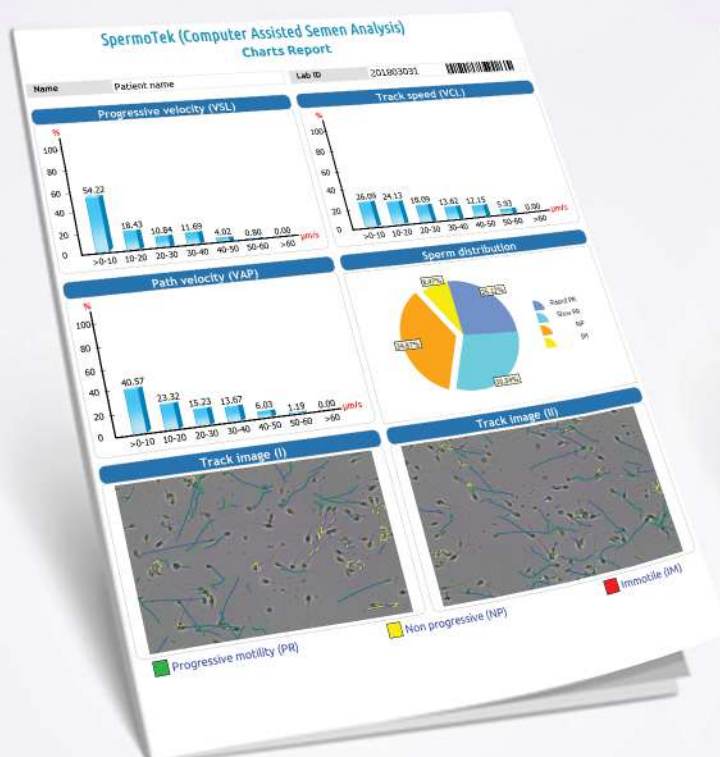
SpermoTek (Computer Assisted Semen Analysis)
Charts Report

Name Patient name Lab ID 201803031

Progressive velocity (VSL)

%
100
80
60
40
20
0

54.22 18.43 10.84 11.69 4.02 0.80 0.00 µm/s
>0-10 10-20 20-30 30-40 40-50 50-60 >60

Track speed (VCL)

%
100
80
60
40
20
0

26.09 24.13 18.09 13.62 12.15 5.93 0.00 µm/s
>0-10 10-20 20-30 30-40 40-50 50-60 >60

Path velocity (VAP)

%
100
80
60
40
20
0

40.57 23.32 15.23 13.67 6.03 1.19 0.00 µm/s
>0-10 10-20 20-30 30-40 40-50 50-60 >60

Sperm distribution

8.47%
26.32%
34.57%
30.34%

Rapid PR
Slow PR
NP
IM

Track image (I)

Track image (II)

Progressive motility (PR)
Non progressive (NP)
Immotile (IM)